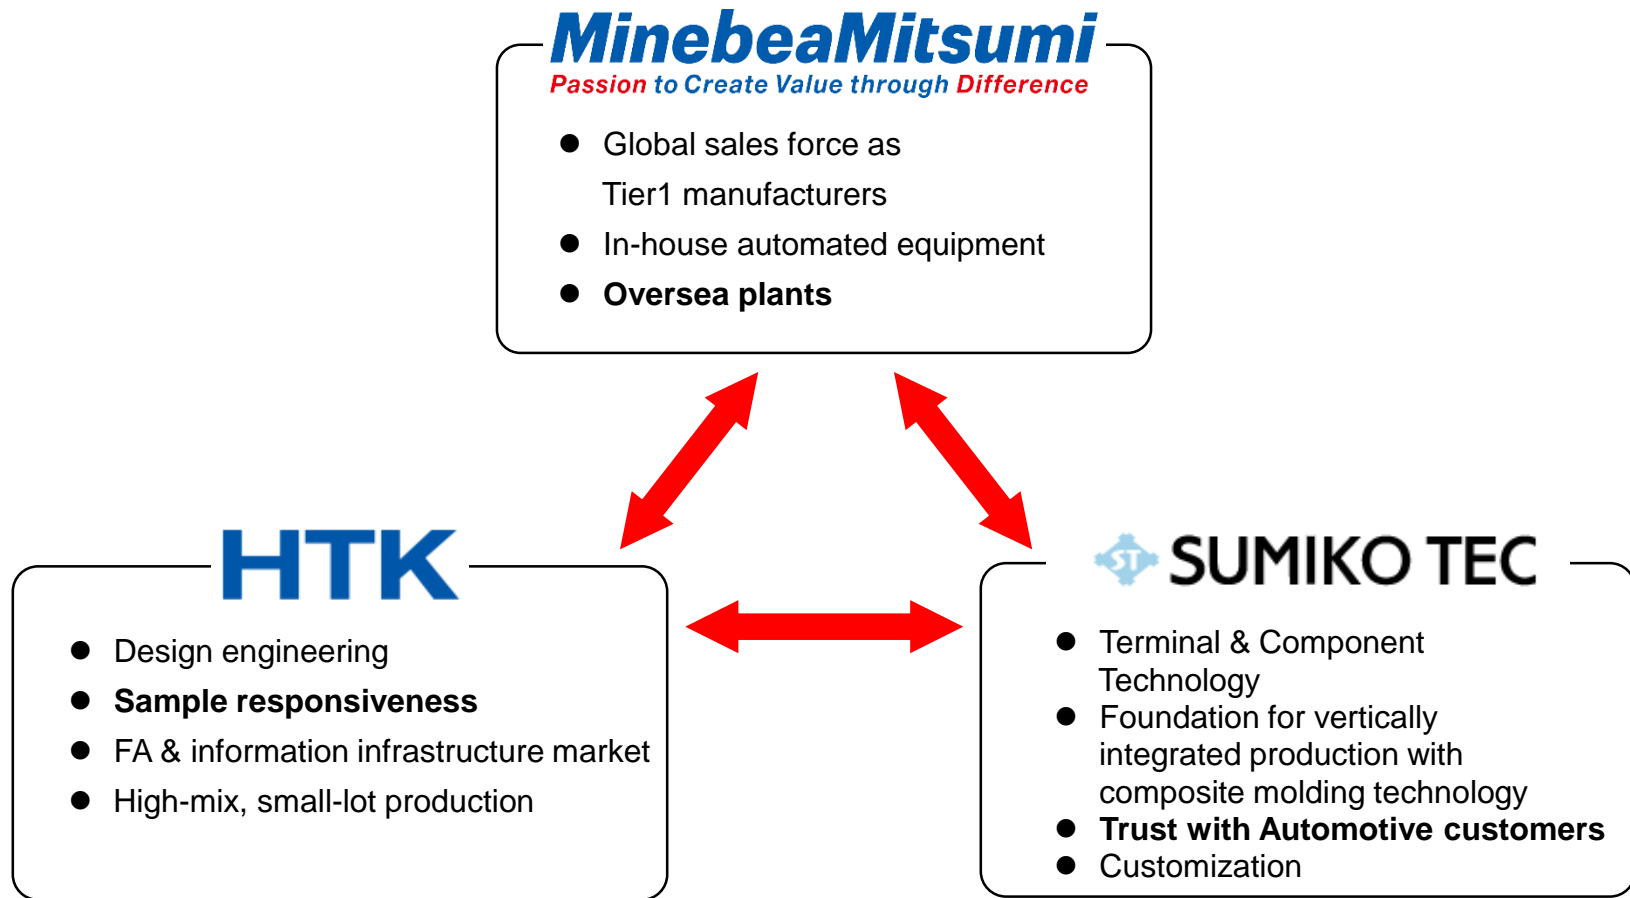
MinebeaMitsumi
Passion to Create Value through Difference

- Global sales force as Tier1 manufacturers
- In-house automated equipment
- **Oversea plants**

HTK

- Design engineering
- **Sample responsiveness**
- FA & information infrastructure market
- High-mix, small-lot production

ST SUMIKO TEC

- Terminal & Component Technology
- Foundation for vertically integrated production with composite molding technology
- **Trust with Automotive customers**
- Customization